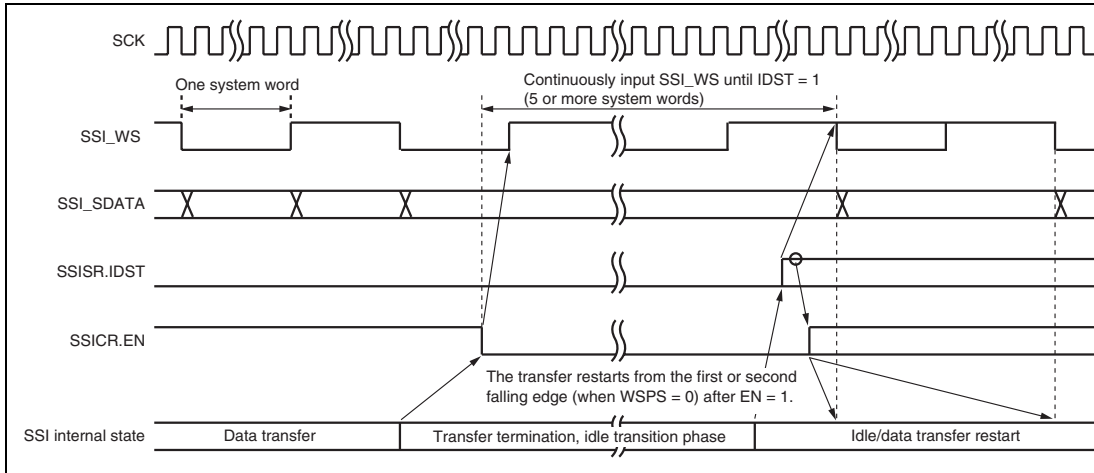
SCK

One system word

Continuously input SSI_WS until IDST = 1
(5 or more system words)

SSI_WS

SSI_SDATA

SSISR.IDST

SSICR.EN

The transfer restarts from the first or second falling edge (when WSPS = 0) after EN = 1.

SSI internal state

Data transfer

Transfer termination, idle transition phase

Idle/data transfer restart